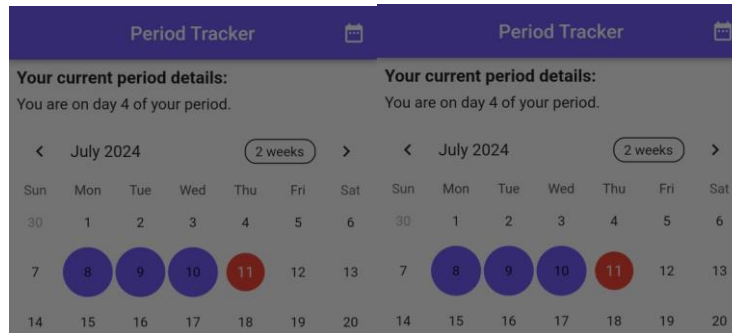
Period Tracker

Your current period details:
You are on day 4 of your period.

July 2024 2 weeks

| Sun | Mon | Tue | Wed | Thu | Fri | Sat |
|---|---|---|---|---|---|---|
| 30 | 1 | 2 | 3 | 4 | 5 | 6 |
| 7 | 8 | 9 | 10 | 11 | 12 | 13 |
| 14 | 15 | 16 | 17 | 18 | 19 | 20 |

Period Tracker

Your current period details:
You are on day 4 of your period.

July 2024 2 weeks

| Sun | Mon | Tue | Wed | Thu | Fri | Sat |
|---|---|---|---|---|---|---|
| 30 | 1 | 2 | 3 | 4 | 5 | 6 |
| 7 | 8 | 9 | 10 | 11 | 12 | 13 |
| 14 | 15 | 16 | 17 | 18 | 19 | 20 |